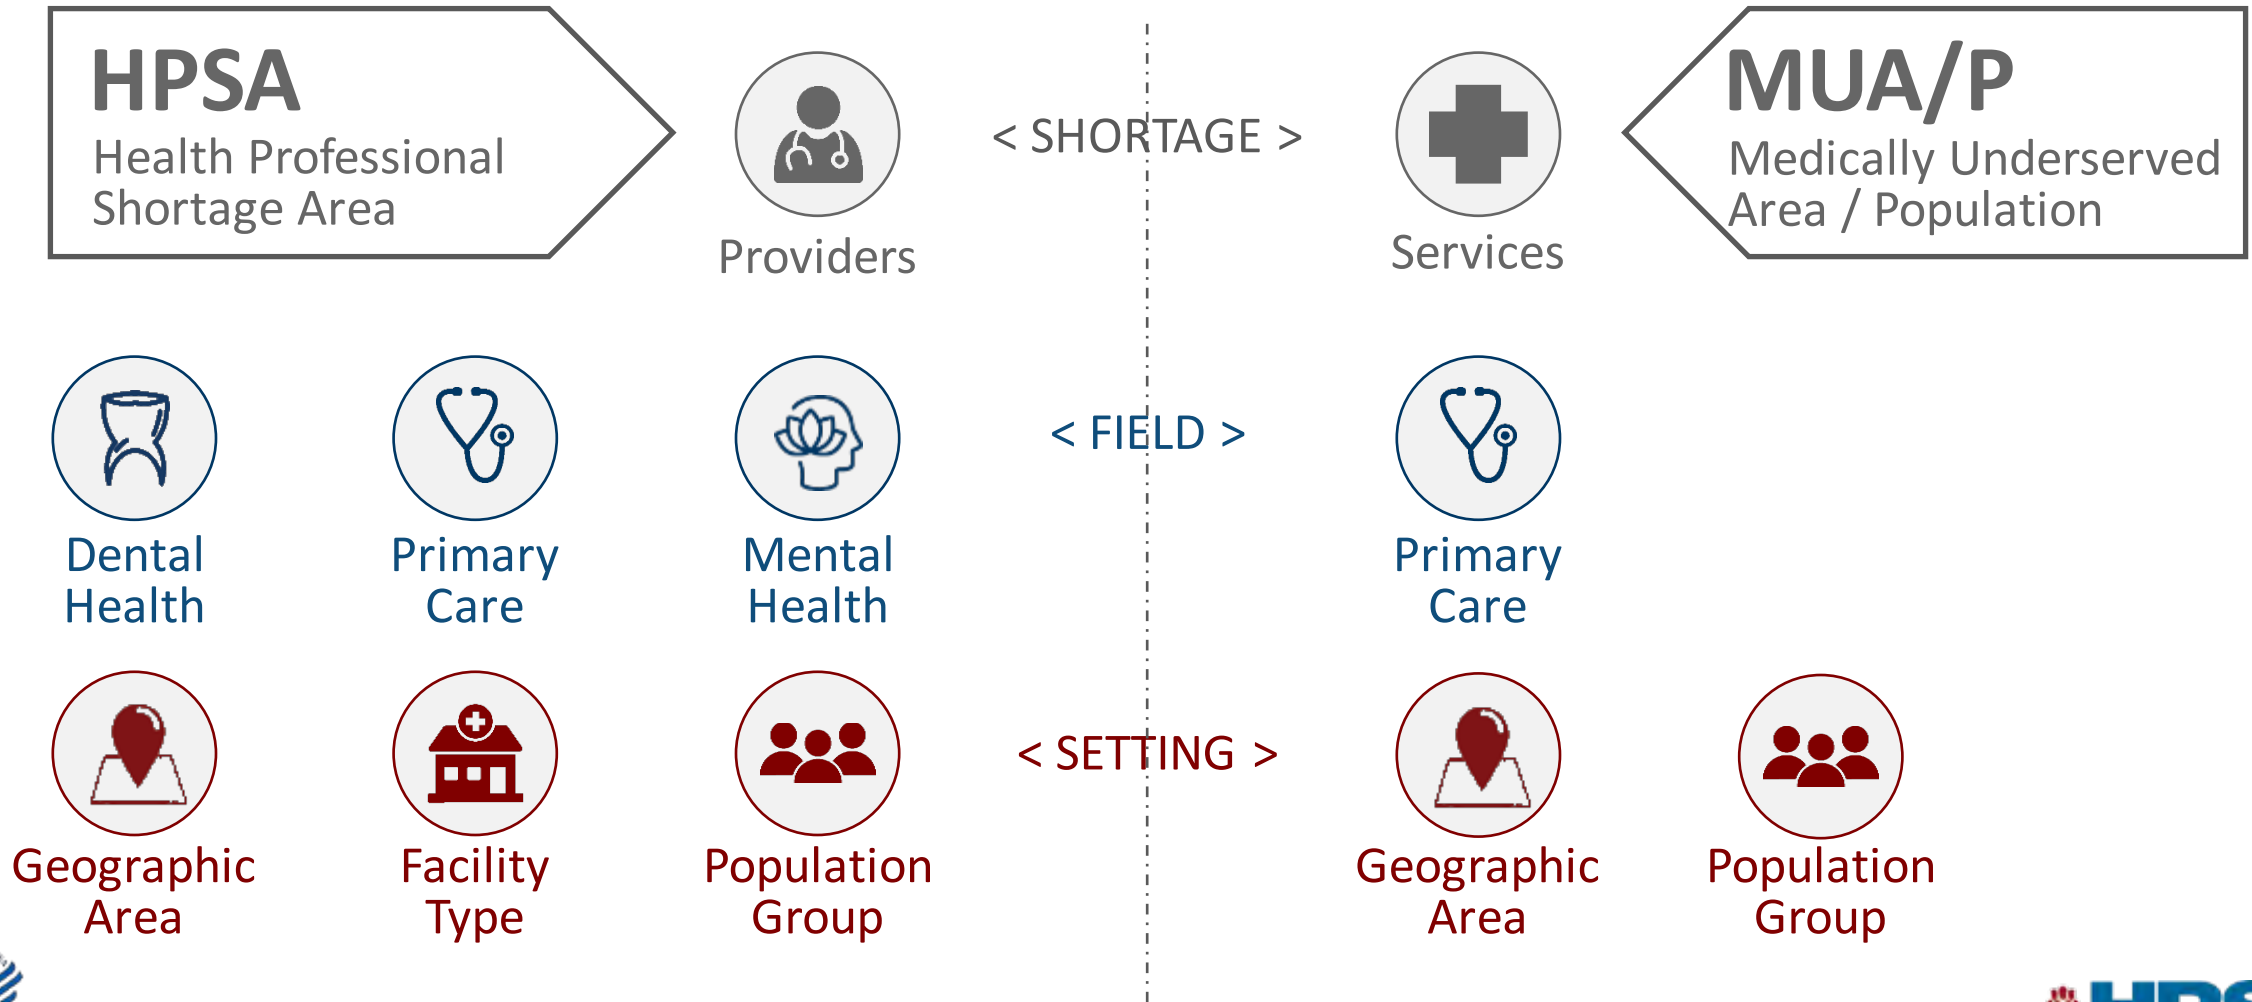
HPSA
Health Professional Shortage Area

Providers

< SHORTAGE >

Services

MUA/P
Medically Underserved Area / Population

Dental Health

Primary Care

Mental Health

< FIELD >

Primary Care

Geographic Area

Facility Type

Population Group

< SETTING >

Geographic Area

Population Group

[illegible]